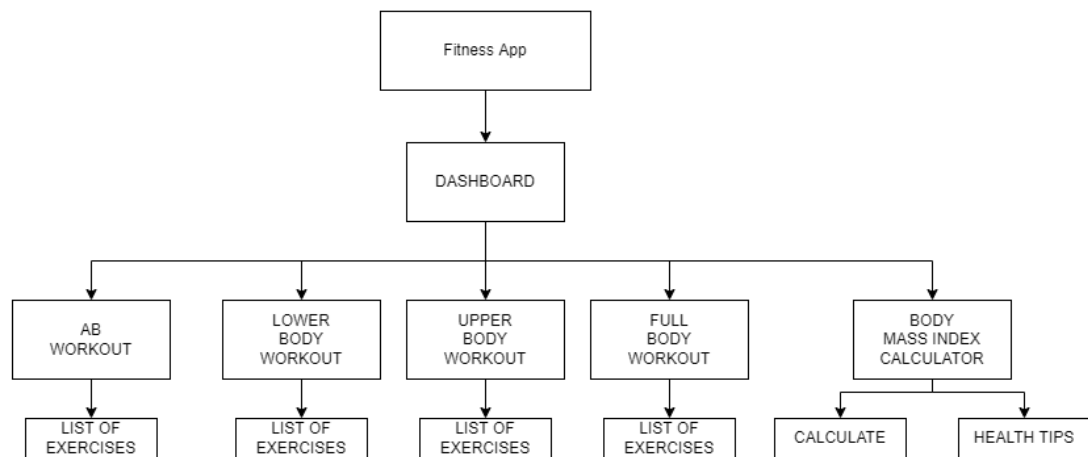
Fitness App

DASHBOARD

AB WORKOUT

LOWER BODY WORKOUT

UPPER BODY WORKOUT

FULL BODY WORKOUT

BODY MASS INDEX CALCULATOR

LIST OF EXERCISES

LIST OF EXERCISES

LIST OF EXERCISES

LIST OF EXERCISES

CALCULATE

HEALTH TIPS